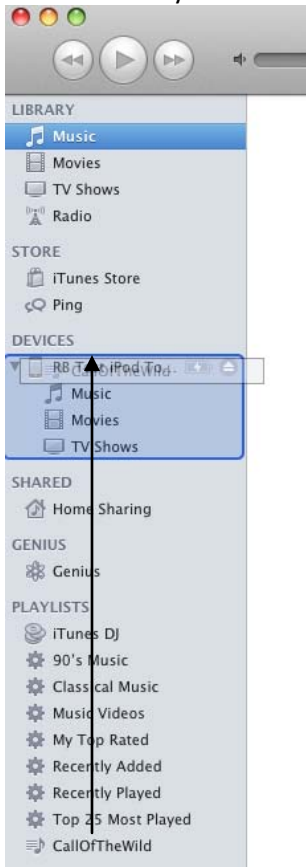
LIBRARY
Music
Movies
TV Shows
Radio

STORE
iTunes Store
Ping

DEVICES
RB Tr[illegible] iPod To...
Music
Movies
TV Shows

SHARED
Home Sharing

GENIUS
Genius

PLAYLISTS
iTunes DJ
90's Music
Classical Music
Music Videos
My Top Rated
Recently Added
Recently Played
Top 25 Most Played
CallOfTheWild